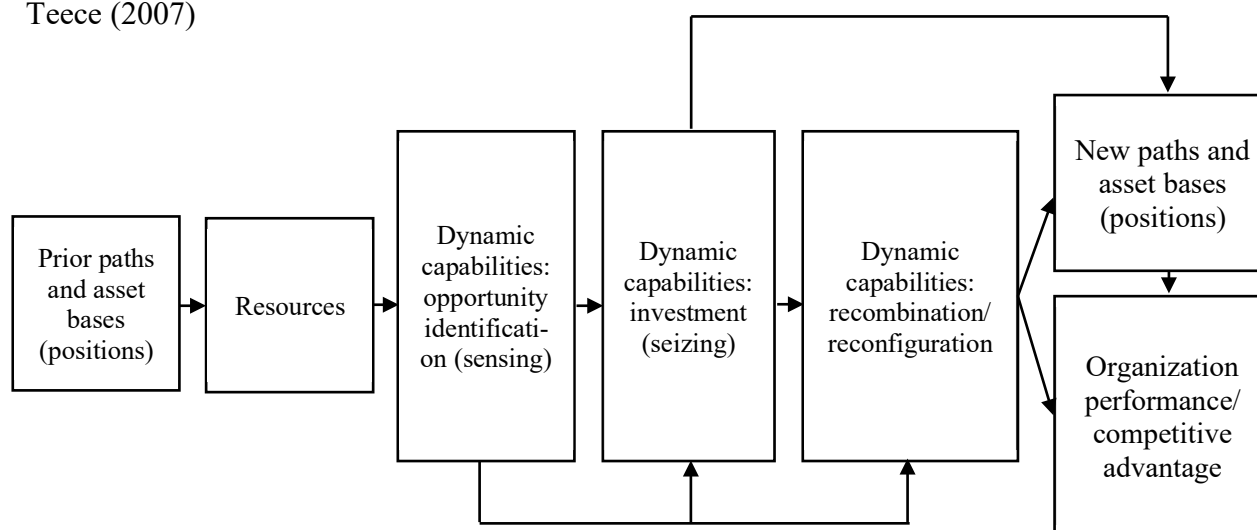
Teece (2007)

Prior paths and asset bases (positions)

Resources

Dynamic capabilities: opportunity identification (sensing)

Dynamic capabilities: investment (seizing)

Dynamic capabilities: recombination/ reconfiguration

New paths and asset bases (positions)

Organization performance/ competitive advantage